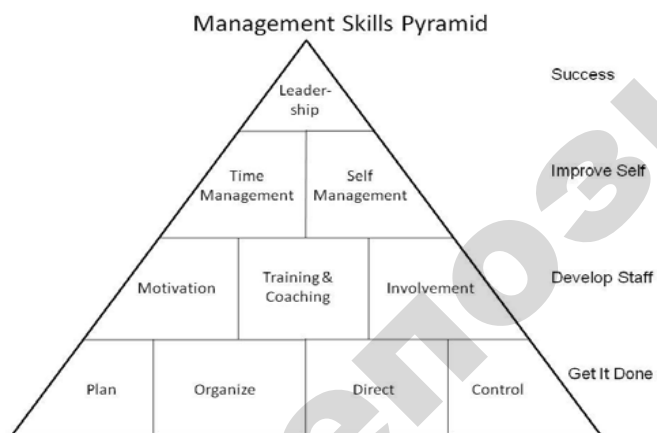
Management Skills Pyramid

Leadership

Success

Time Management

Self Management

Improve Self

Motivation

Training & Coaching

Involvement

Develop Staff

Plan

Organize

Direct

Control

Get It Done

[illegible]